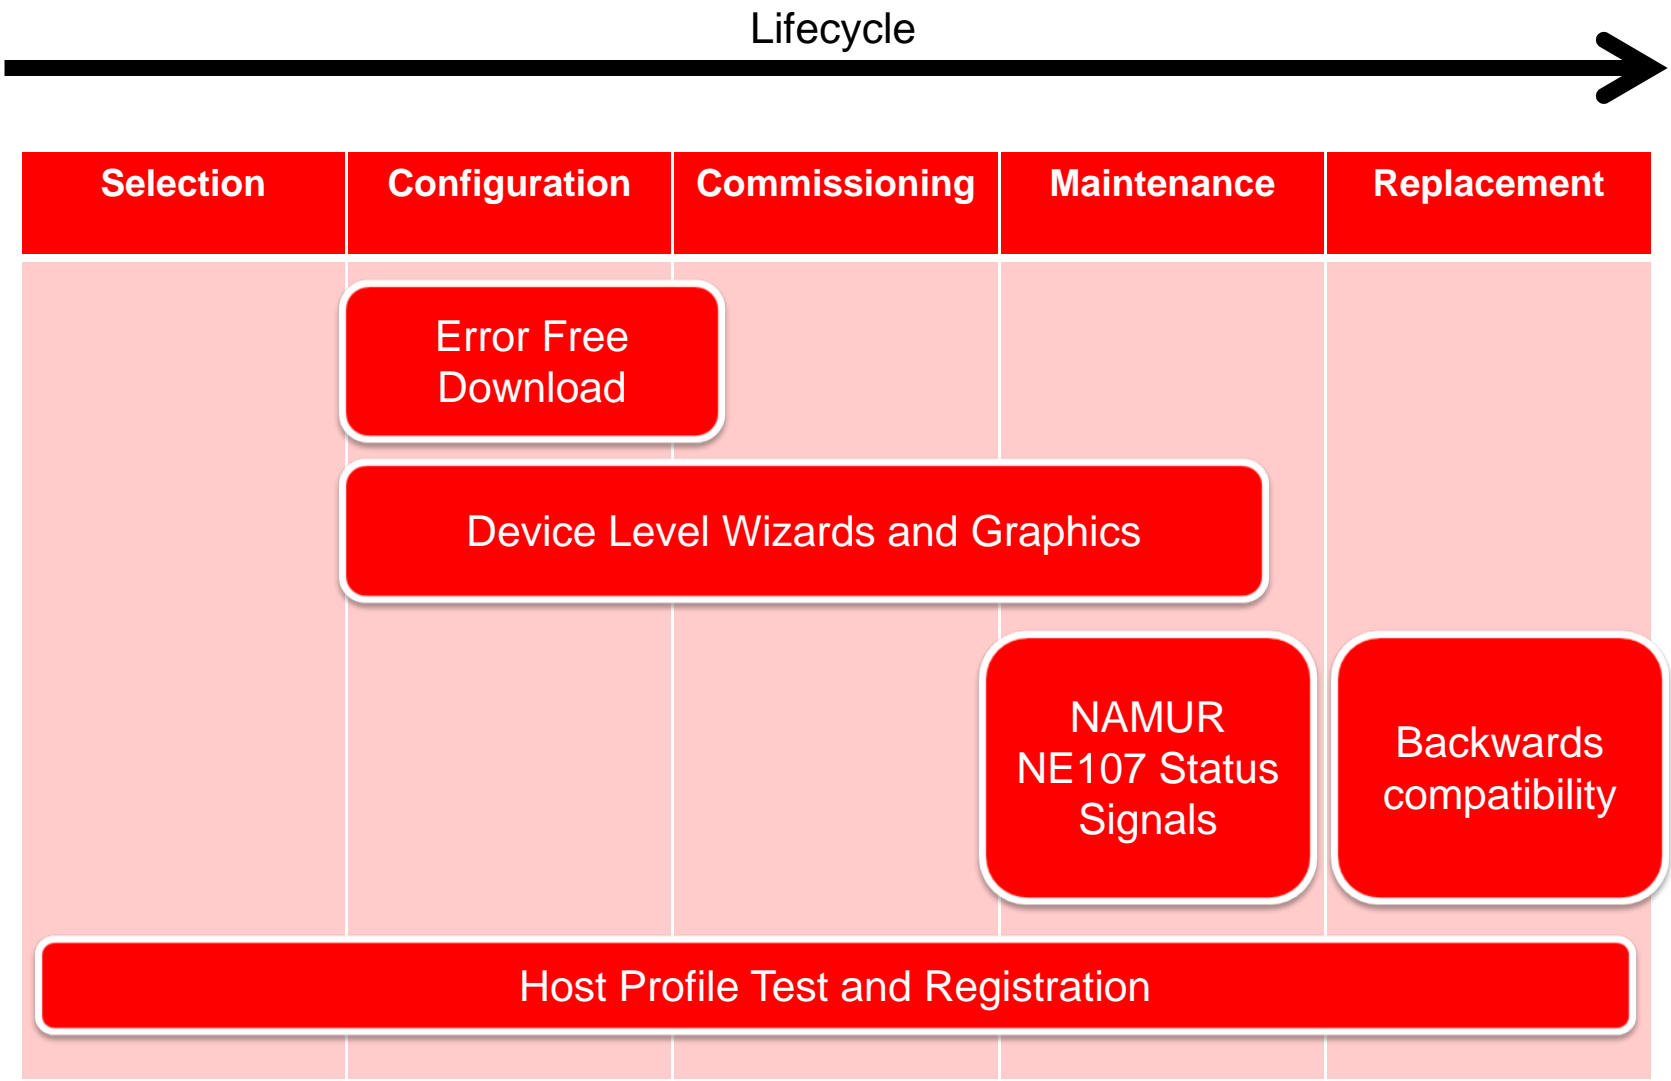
Lifecycle

| Selection | Configuration | Commissioning | Maintenance | Replacement |
|---|---|---|---|---|

Error Free Download

Device Level Wizards and Graphics

NAMUR NE107 Status Signals

Backwards compatibility

Host Profile Test and Registration